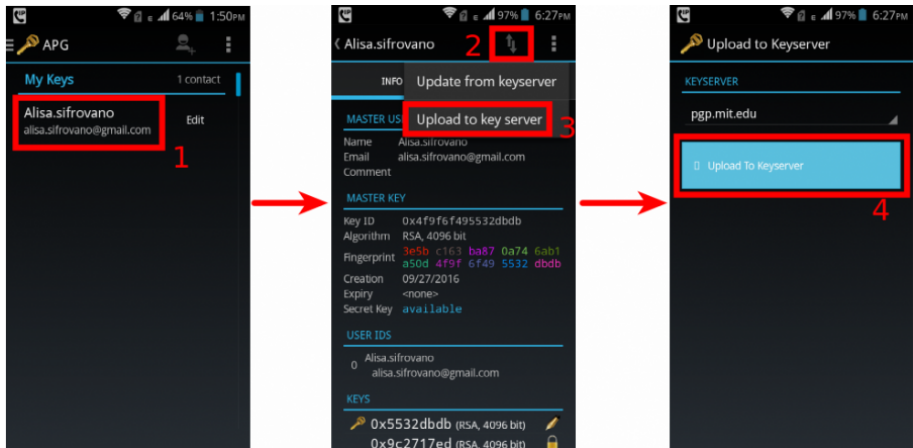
64% 1:50PM

APG

My Keys

1 contact

Alisa.sifrovano
alisa.sifrovano@gmail.com

Edit

1

97% 6:27PM

Alisa.sifrovano

2

INFO

Update from keyserver

Upload to key server

3

MASTER USE

Name Alisa.sifrovano
Email alisa.sifrovano@gmail.com
Comment

MASTER KEY

Key ID 0x4f9f6f495532dbdb
Algorithm RSA, 4096 bit
Fingerprint 3e5b c163 ba87 0a74 6ab1 a50d 4f9f 6f49 5532 dbdb
Creation 09/27/2016
Expiry <none>
Secret Key available

USER IDS

0 Alisa.sifrovano
alisa.sifrovano@gmail.com

KEYS

0x5532dbdb (RSA, 4096 bit)
0x9c2717ed (RSA, 4096 bit)

97% 6:27PM

Upload to Keyserver

KEYSERVER

pgp.mit.edu

Upload To Keyserver

4